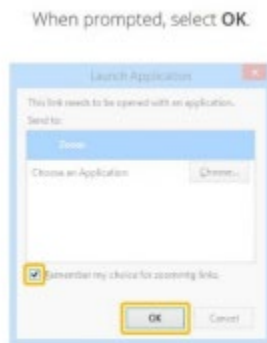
When prompted, select **OK**.

Launch Application

This link needs to be opened with an application.

Send to:

Zoom

Choose an Application

Choose...

Remember my choice for zoommtg links.

OK

Cancel